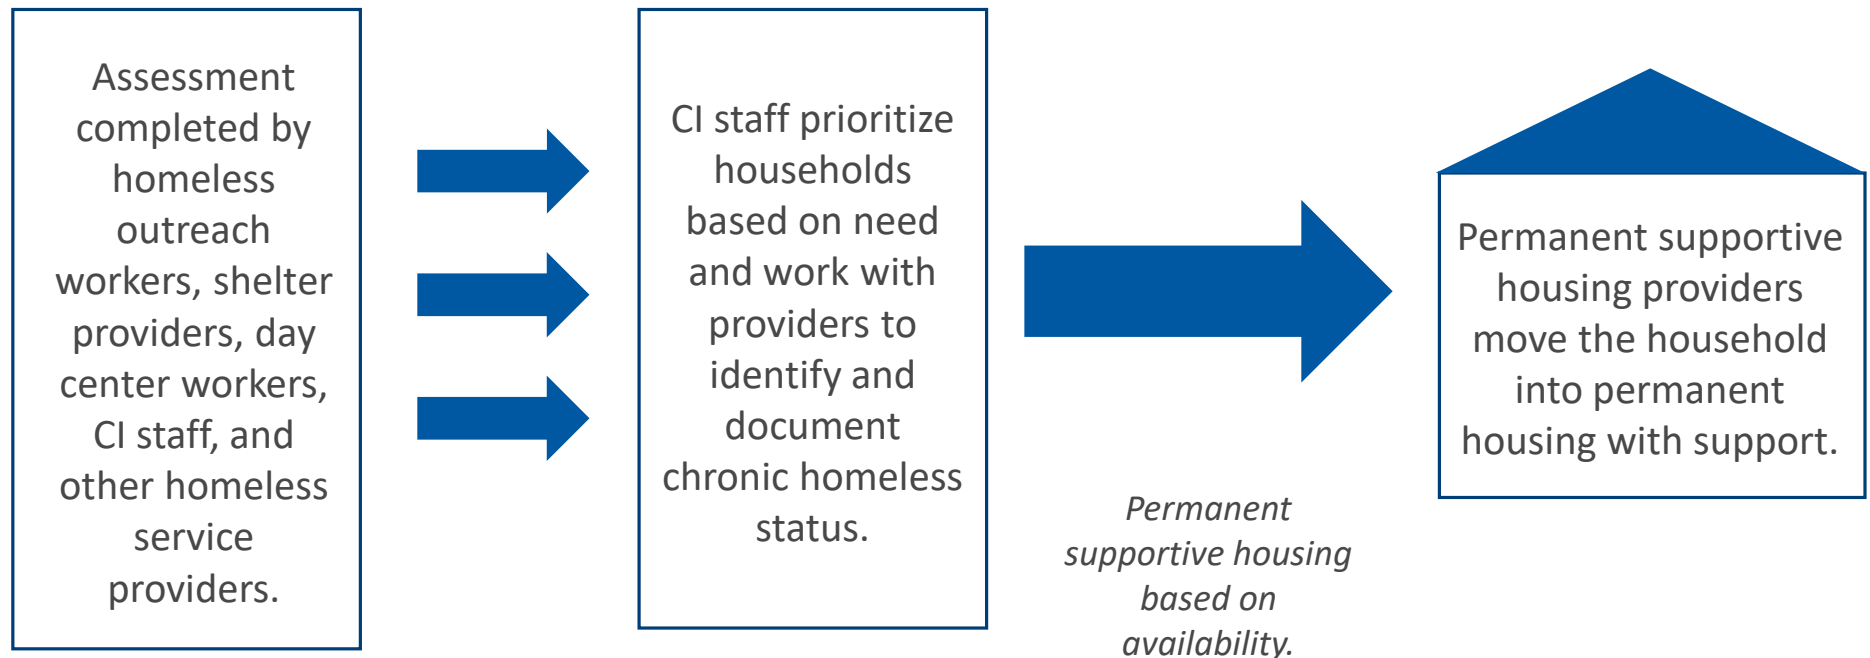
Assessment completed by homeless outreach workers, shelter providers, day center workers, CI staff, and other homeless service providers.

CI staff prioritize households based on need and work with providers to identify and document chronic homeless status.

Permanent supportive housing based on availability.

Permanent supportive housing providers move the household into permanent housing with support.